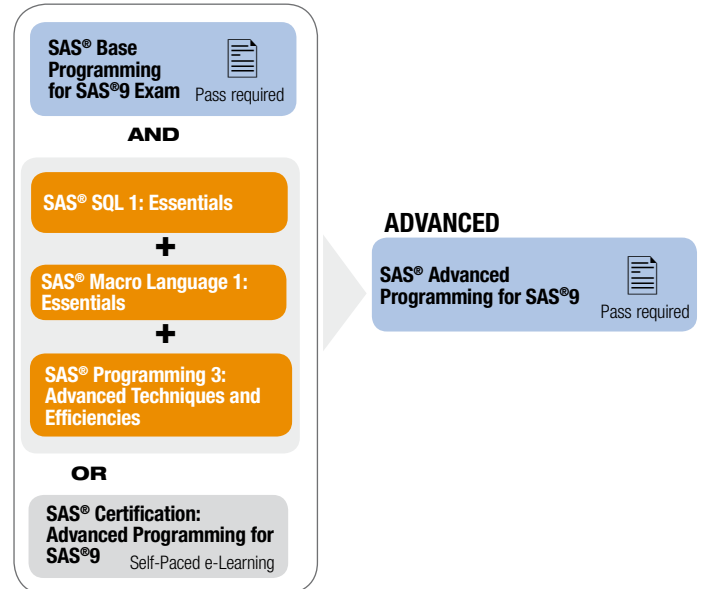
SAS® Base Programming for SAS®9 Exam

Pass required

AND

SAS® SQL 1: Essentials

+

SAS® Macro Language 1: Essentials

+

SAS® Programming 3: Advanced Techniques and Efficiencies

OR

SAS® Certification: Advanced Programming for SAS®9

Self-Paced e-Learning

ADVANCED

SAS® Advanced Programming for SAS®9

Pass required